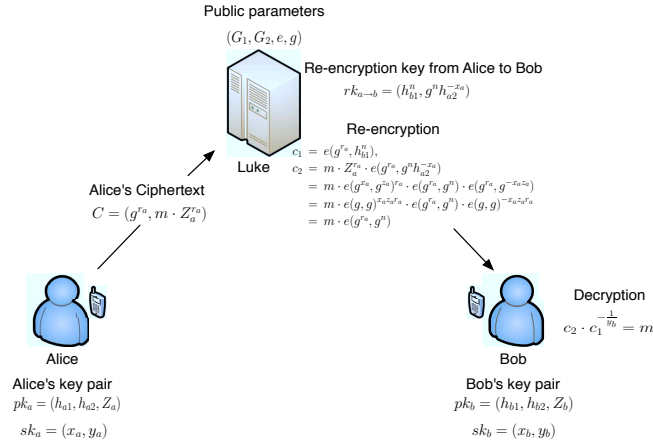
Public parameters

$(G_1, G_2, e, g)$

Re-encryption key from Alice to Bob

$rk_{a\rightarrow b} = (h_{b1}^{n}, g^{n} h_{a2}^{-x_a})$

Re-encryption

$c_1 = e(g^{r_a}, h_{b1}^{n}),$
$c_2 = m \cdot Z_a^{r_a} \cdot e(g^{r_a}, g^{n} h_{a2}^{-x_a})$
$= m \cdot e(g^{r_a}, g^{z_a})^{r_a} \cdot e(g^{r_a}, g^{n}) \cdot e(g^{r_a}, g^{-x_a z_a})$
$= m \cdot e(g, g)^{x_a z_a r_a} \cdot e(g^{r_a}, g^{n}) \cdot e(g, g)^{-x_a z_a r_a}$
$= m \cdot e(g^{r_a}, g^{n})$

Luke

Alice's Ciphertext

$C = (g^{r_a}, m \cdot Z_a^{r_a})$

Decryption

$c_2 \cdot c_1^{-\frac{1}{y_b}} = m$

Alice

Bob

Alice's key pair

$pk_a = (h_{a1}, h_{a2}, Z_a)$

$sk_a = (x_a, y_a)$

Bob's key pair

$pk_b = (h_{b1}, h_{b2}, Z_b)$

$sk_b = (x_b, y_b)$